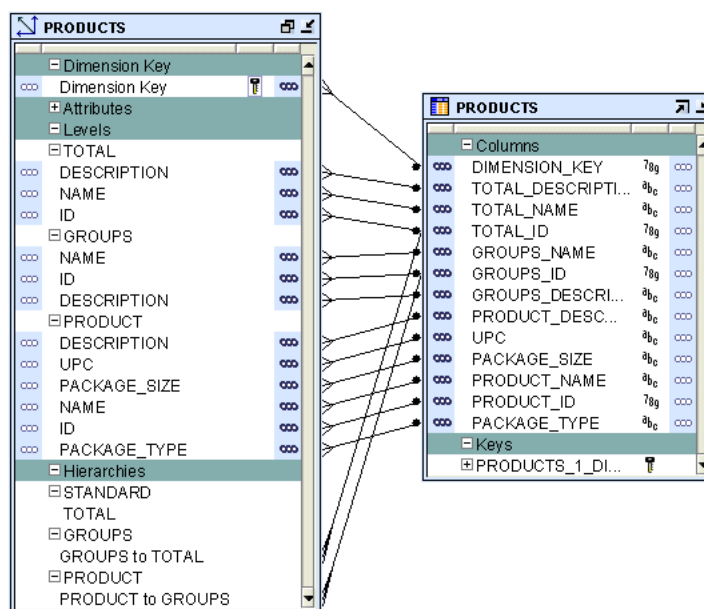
PRODUCTS

⊟Dimension Key
Dimension Key
⊞Attributes
⊟Levels
⊟TOTAL
DESCRIPTION
NAME
ID
⊟GROUPS
NAME
ID
DESCRIPTION
⊟PRODUCT
DESCRIPTION
UPC
PACKAGE_SIZE
NAME
ID
PACKAGE_TYPE
⊟Hierarchies
⊟STANDARD
TOTAL
⊟GROUPS
GROUPS to TOTAL
⊟PRODUCT
PRODUCT to GROUPS

PRODUCTS

⊟Columns
DIMENSION_KEY
TOTAL_DESCRIPTI...
TOTAL_NAME
TOTAL_ID
GROUPS_NAME
GROUPS_ID
GROUPS_DESCRI...
PRODUCT_DESC...
UPC
PACKAGE_SIZE
PRODUCT_NAME
PRODUCT_ID
PACKAGE_TYPE
⊟Keys
⊞PRODUCTS_1_DI...